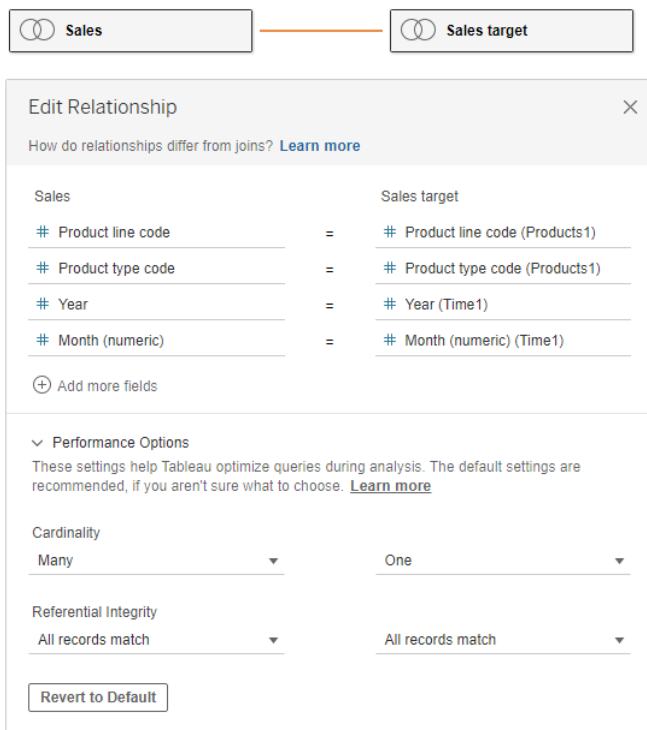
Sales

Sales target

Edit Relationship

How do relationships differ from joins? Learn more

| Sales | | Sales target |
|---|---|---|
| # Product line code | = | # Product line code (Products1) |
| # Product type code | = | # Product type code (Products1) |
| # Year | = | # Year (Time1) |
| # Month (numeric) | = | # Month (numeric) (Time1) |

Add more fields

Performance Options

These settings help Tableau optimize queries during analysis. The default settings are recommended, if you aren't sure what to choose. Learn more

Cardinality

Many

One

Referential Integrity

All records match

All records match

Revert to Default